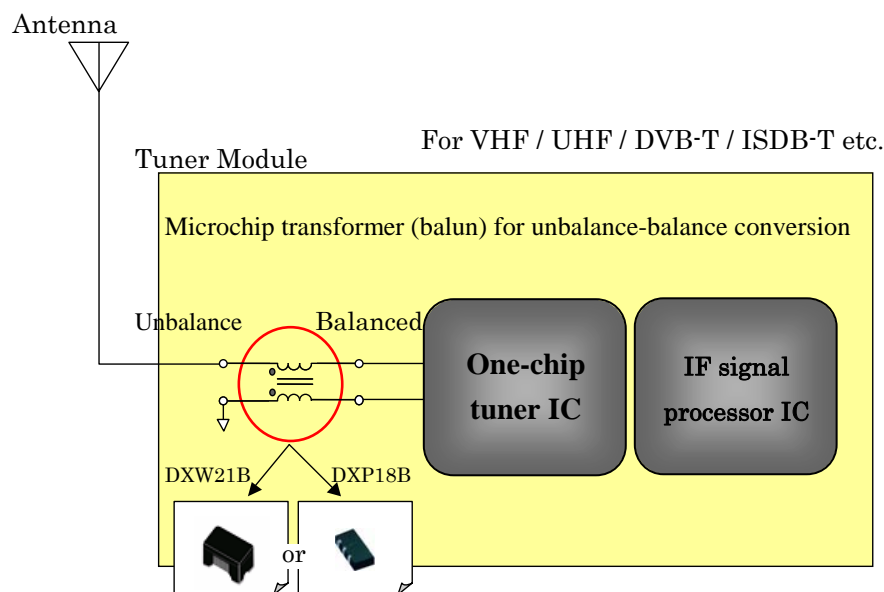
Antenna

For VHF / UHF / DVB-T / ISDB-T etc.

Tuner Module

Microchip transformer (balun) for unbalance-balance conversion

Unbalance

Balanced

One-chip tuner IC

IF signal processor IC

DXW21B

DXP18B

or